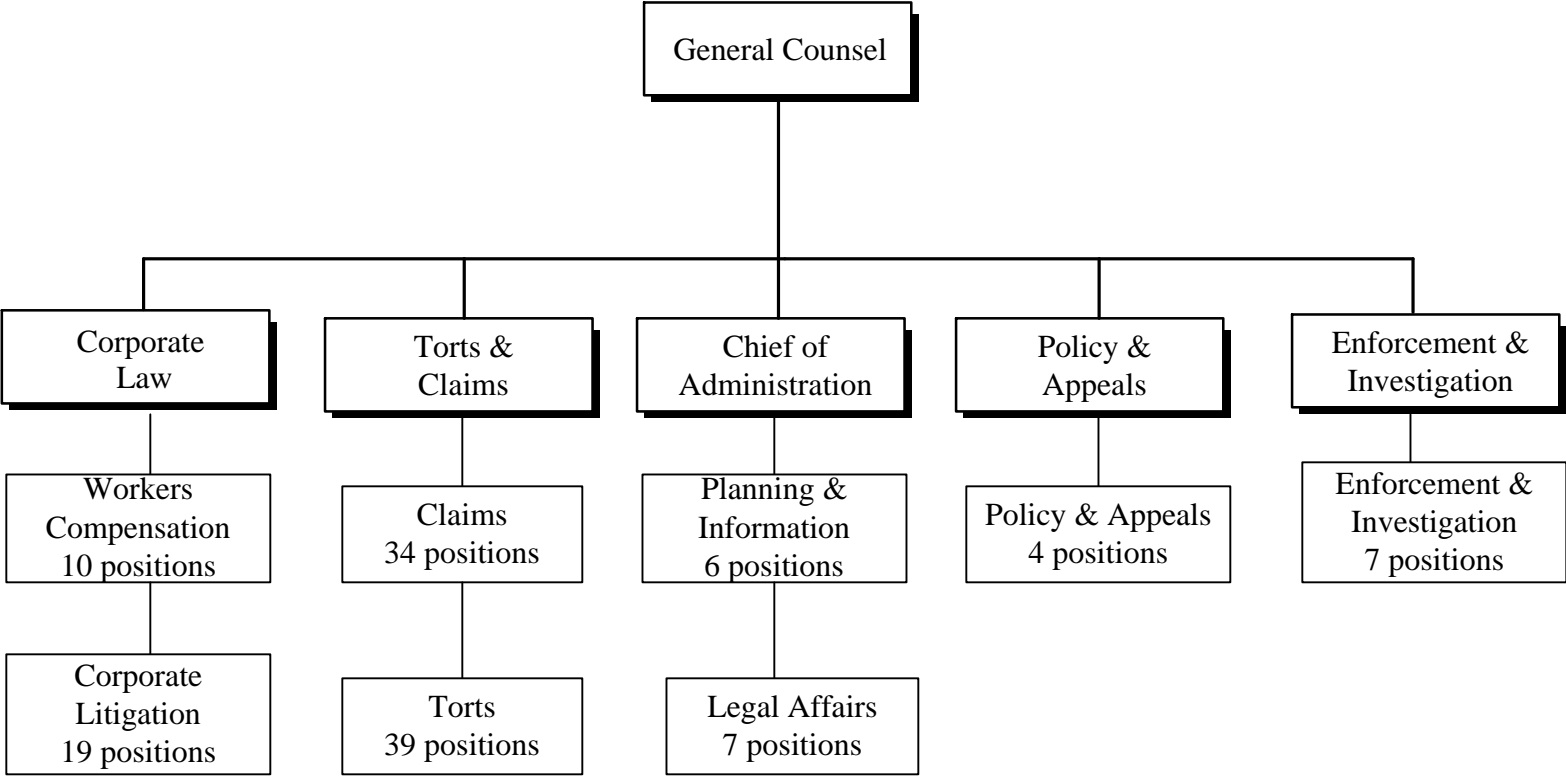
General Counsel

Corporate Law

Workers Compensation 10 positions

Corporate Litigation 19 positions

Torts & Claims

Claims 34 positions

Torts 39 positions

Chief of Administration

Planning & Information 6 positions

Legal Affairs 7 positions

Policy & Appeals

Policy & Appeals 4 positions

Enforcement & Investigation

Enforcement & Investigation 7 positions